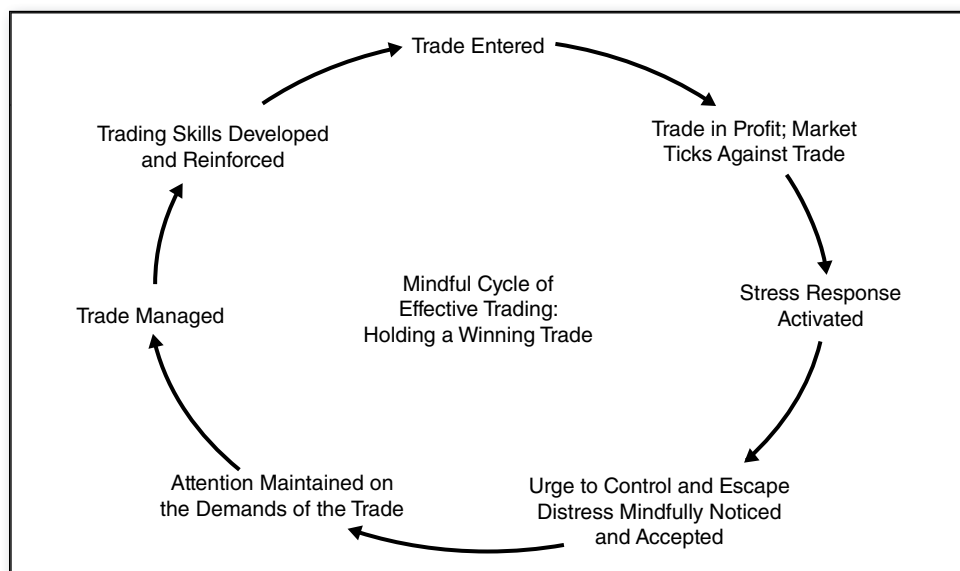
Trade Entered

Trade in Profit; Market Ticks Against Trade

Stress Response Activated

Urge to Control and Escape Distress Mindfully Noticed and Accepted

Attention Maintained on the Demands of the Trade

Trade Managed

Trading Skills Developed and Reinforced

Mindful Cycle of Effective Trading: Holding a Winning Trade